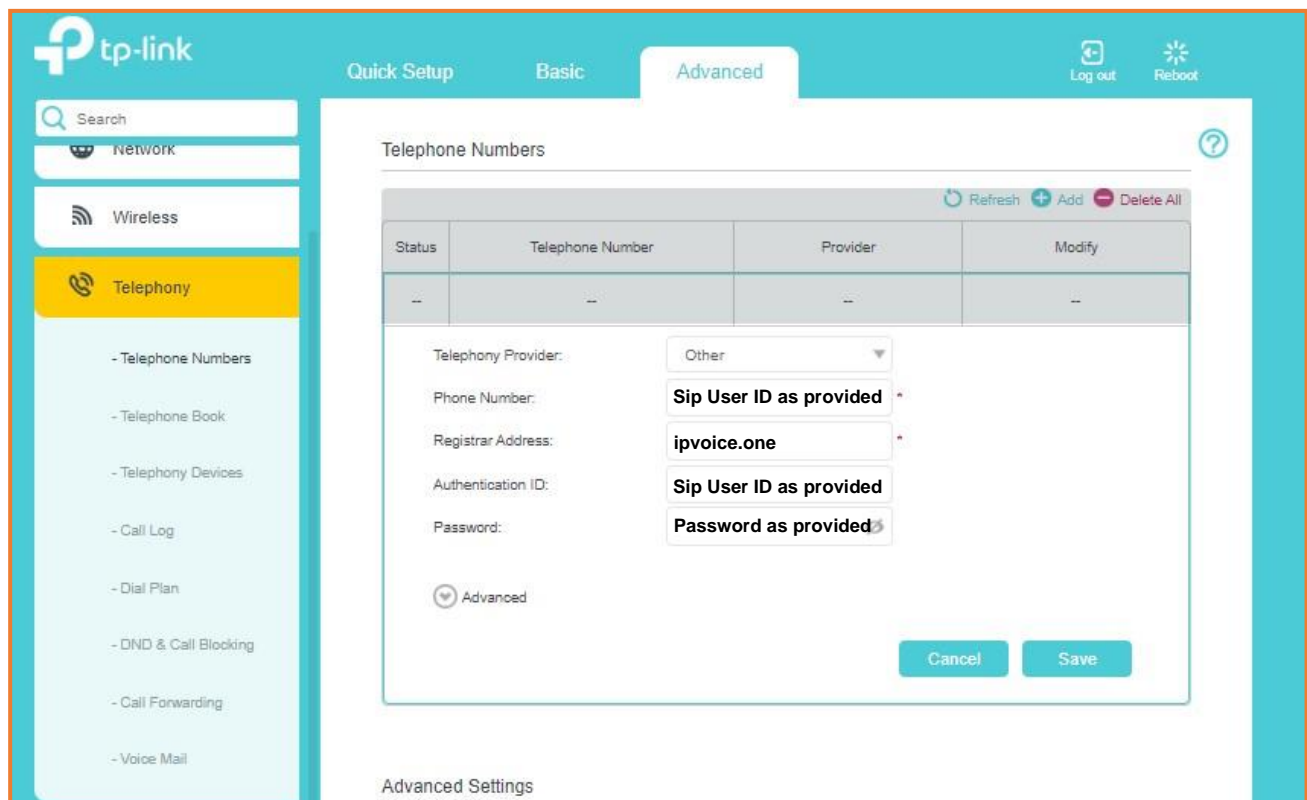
tp-link

Quick Setup Basic Advanced

Log out Reboot

Search

Network

Wireless

Telephony

- Telephone Numbers

- Telephone Book

- Telephony Devices

- Call Log

- Dial Plan

- DND & Call Blocking

- Call Forwarding

- Voice Mail

Telephone Numbers

Refresh Add Delete All

| Status | Telephone Number | Provider | Modify |
|---|---|---|---|
| -- | -- | -- | -- |

Telephony Provider: Other

Phone Number: Sip User ID as provided *

Registrar Address: ipvoice.one *

Authentication ID: Sip User ID as provided

Password: Password as provided

Advanced

Cancel Save

Advanced Settings